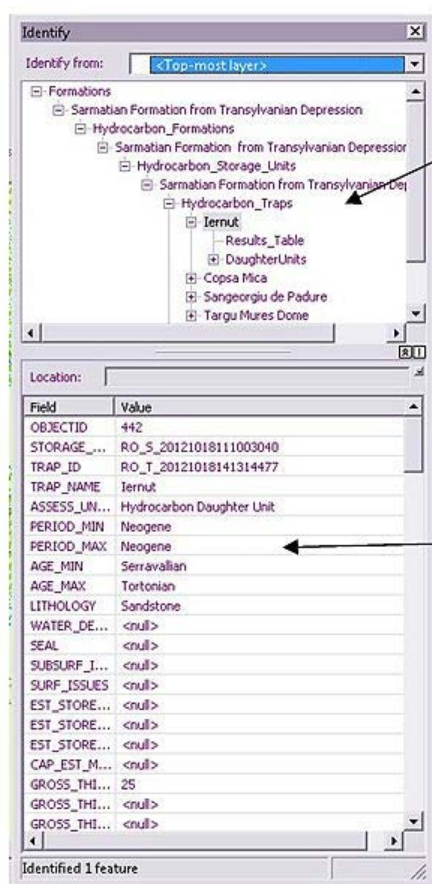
Identify

Identify from: <Top-most layer>

Formations
Sarmatian Formation from Transylvanian Depression
Hydrocarbon_Formations
Sarmatian Formation from Transylvanian Depressior
Hydrocarbon_Storage_Units
Sarmatian Formation from Transylvanian De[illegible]
Hydrocarbon_Traps
Iernut
Results_Table
DaughterUnits
Copsa Mica
Sangeorgiu de Padure
Targu Mures Dome

Location:

| Field | Value |
|---|---|
| OBJECTID | 442 |
| STORAGE_... | RO_S_20121018111003040 |
| TRAP_ID | RO_T_20121018141314477 |
| TRAP_NAME | Iernut |
| ASSESS_UN... | Hydrocarbon Daughter Unit |
| PERIOD_MIN | Neogene |
| PERIOD_MAX | Neogene |
| AGE_MIN | Serravallian |
| AGE_MAX | Tortonian |
| LITHOLOGY | Sandstone |
| WATER_DE... | <null> |
| SEAL | <null> |
| SUBSURF_I... | <null> |
| SURF_ISSUES | <null> |
| EST_STORE... | <null> |
| EST_STORE... | <null> |
| EST_STORE... | <null> |
| CAP_EST_M... | <null> |
| GROSS_THI... | 25 |
| GROSS_THI... | <null> |
| GROSS_THI... | <null> |

Identified 1 feature